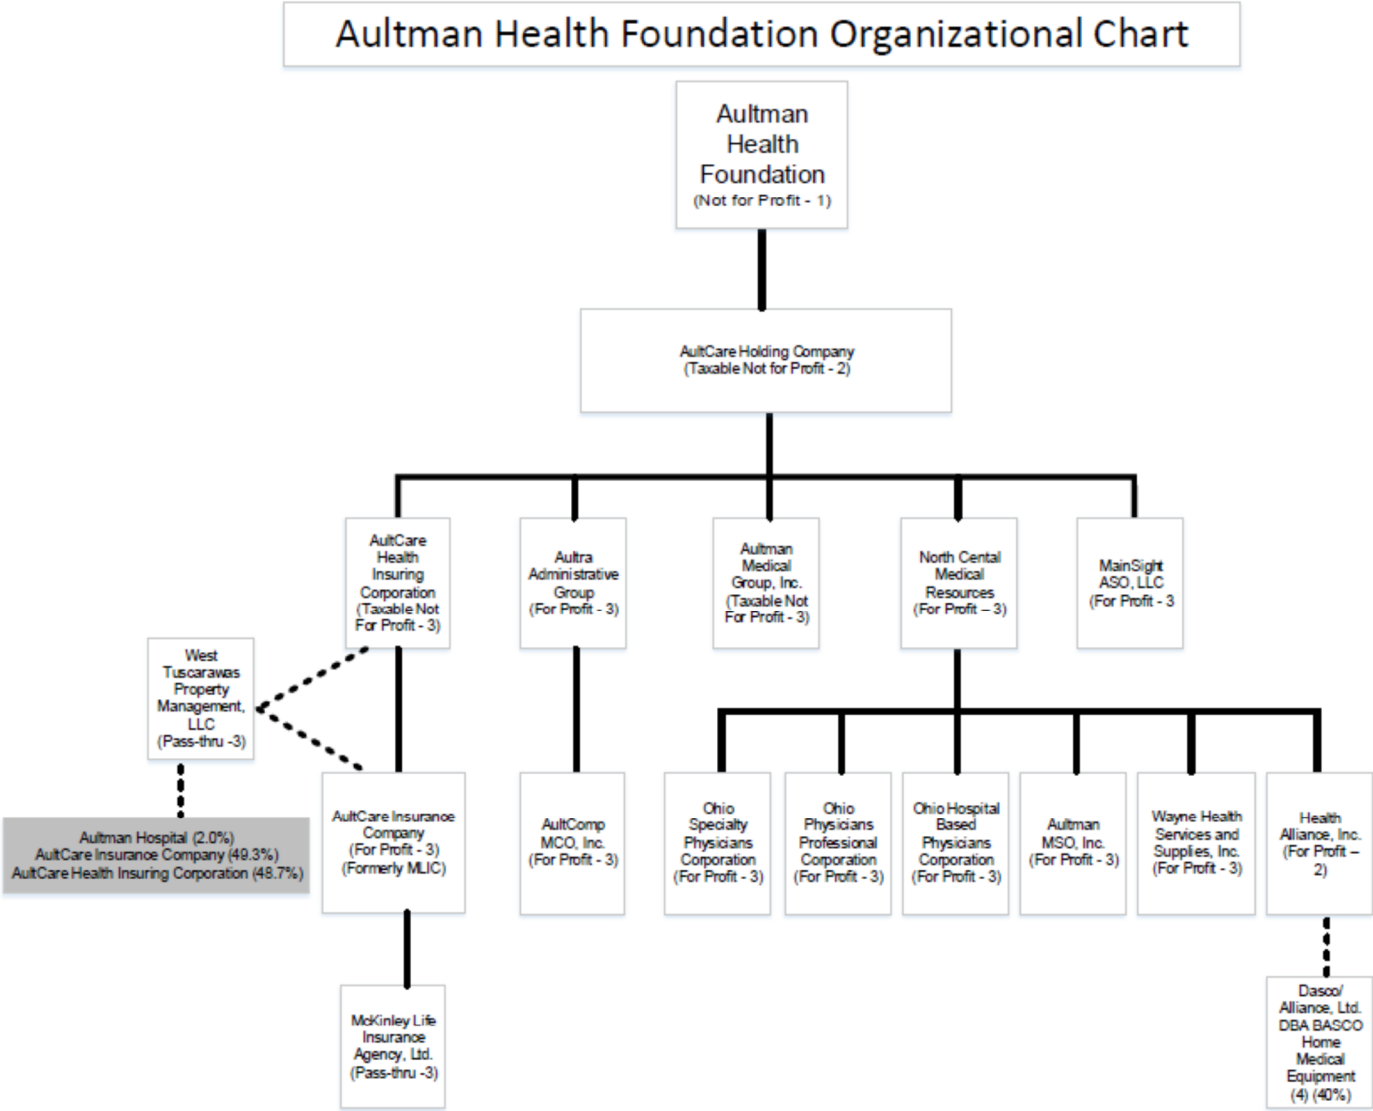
Aultman Health Foundation Organizational Chart

Aultman Health Foundation
(Not for Profit - 1)

AultCare Holding Company
(Taxable Not for Profit - 2)

AultCare Health Insuring Corporation (Taxable Not For Profit - 3)

Aultra Administrative Group (For Profit - 3)

Aultman Medical Group, Inc. (Taxable Not For Profit - 3)

North Cental Medical Resources (For Profit – 3)

MainSight ASO, LLC (For Profit - 3

West Tuscarawas Property Management, LLC (Pass-thru -3)

Aultman Hospital (2.0%)
AultCare Insurance Company (49.3%)
AultCare Health Insuring Corporation (48.7%)

AultCare Insurance Company (For Profit - 3) (Formerly MLIC)

AultComp MCO, Inc. (For Profit - 3)

Ohio Specialty Physicians Corporation (For Profit - 3)

Ohio Physicians Professional Corporation (For Profit - 3)

Ohio Hospital Based Physicians Corporation (For Profit - 3)

Aultman MSO, Inc. (For Profit - 3)

Wayne Health Services and Supplies, Inc. (For Profit - 3)

Health Alliance, Inc. (For Profit – 2)

McKinley Life Insurance Agency, Ltd. (Pass-thru -3)

Dasco/ Alliance, Ltd. DBA BASCO Home Medical Equipment (4) (40%)